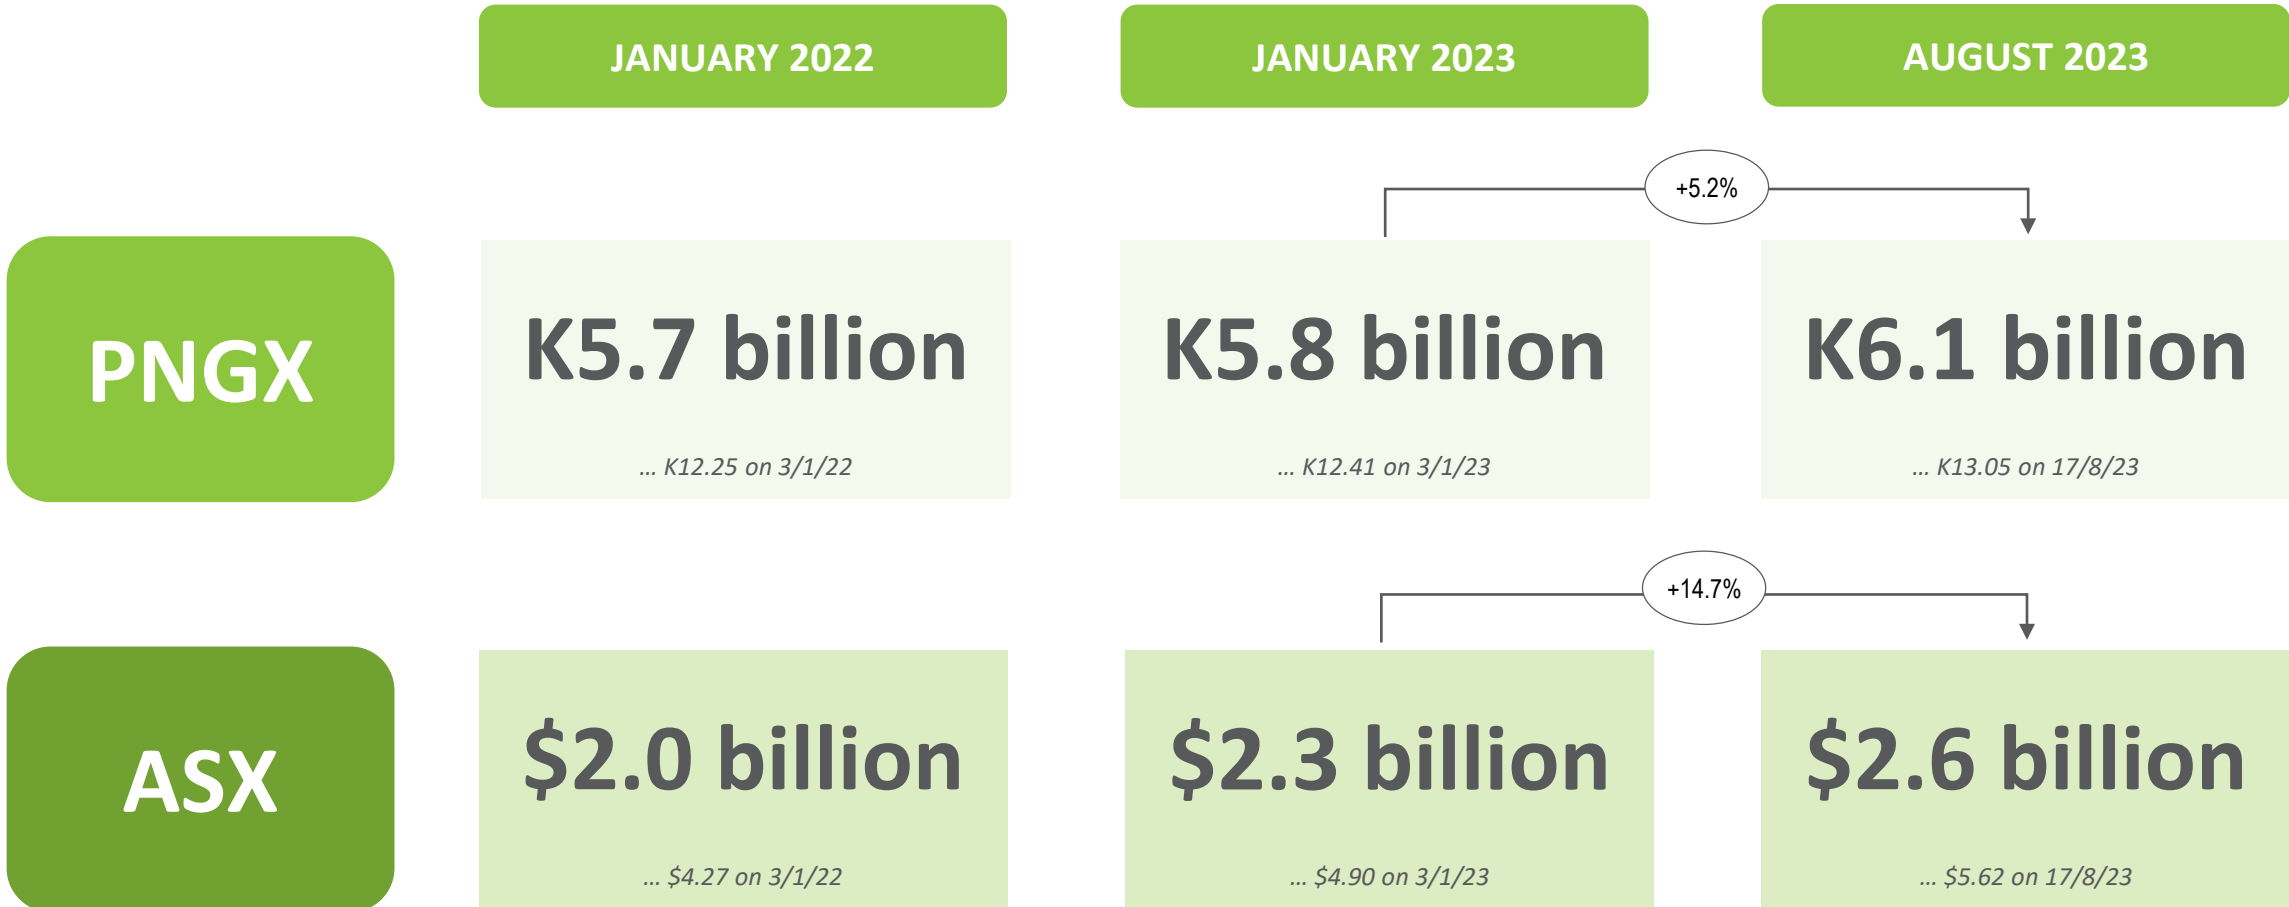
| | JANUARY 2022 | JANUARY 2023 | AUGUST 2023 |
|---|---|---|---|
| PNGX | K5.7 billion ... K12.25 on 3/1/22 | K5.8 billion ... K12.41 on 3/1/23 | K6.1 billion ... K13.05 on 17/8/23 |
| ASX | \$2.0 billion ... \$4.27 on 3/1/22 | \$2.3 billion ... \$4.90 on 3/1/23 | \$2.6 billion ... \$5.62 on 17/8/23 |

+5.2%

+14.7%